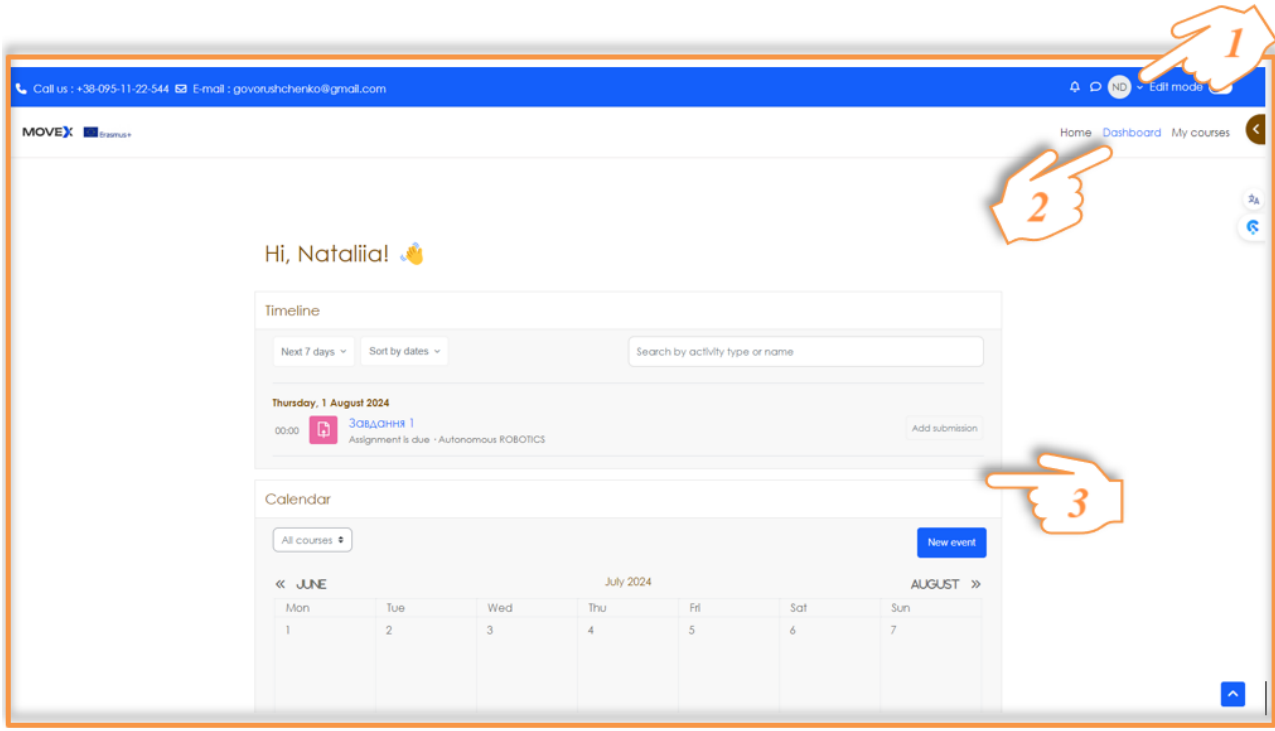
1

Call us : +38-095-11-22-544 E-mail : govorushchenko@gmail.com

ND Edit mode

MOVEX Erasmus+

Home Dashboard My courses

2

Hi, Nataliia! 👋

Timeline

Next 7 days Sort by dates

Search by activity type or name

Thursday, 1 August 2024

00:00 Завдання 1
Assignment is due · Autonomous ROBOTICS

Add submission

3

Calendar

All courses

New event

« JUNE July 2024 AUGUST »

| Mon | Tue | Wed | Thu | Fri | Sat | Sun |
|---|---|---|---|---|---|---|
| 1 | 2 | 3 | 4 | 5 | 6 | 7 |